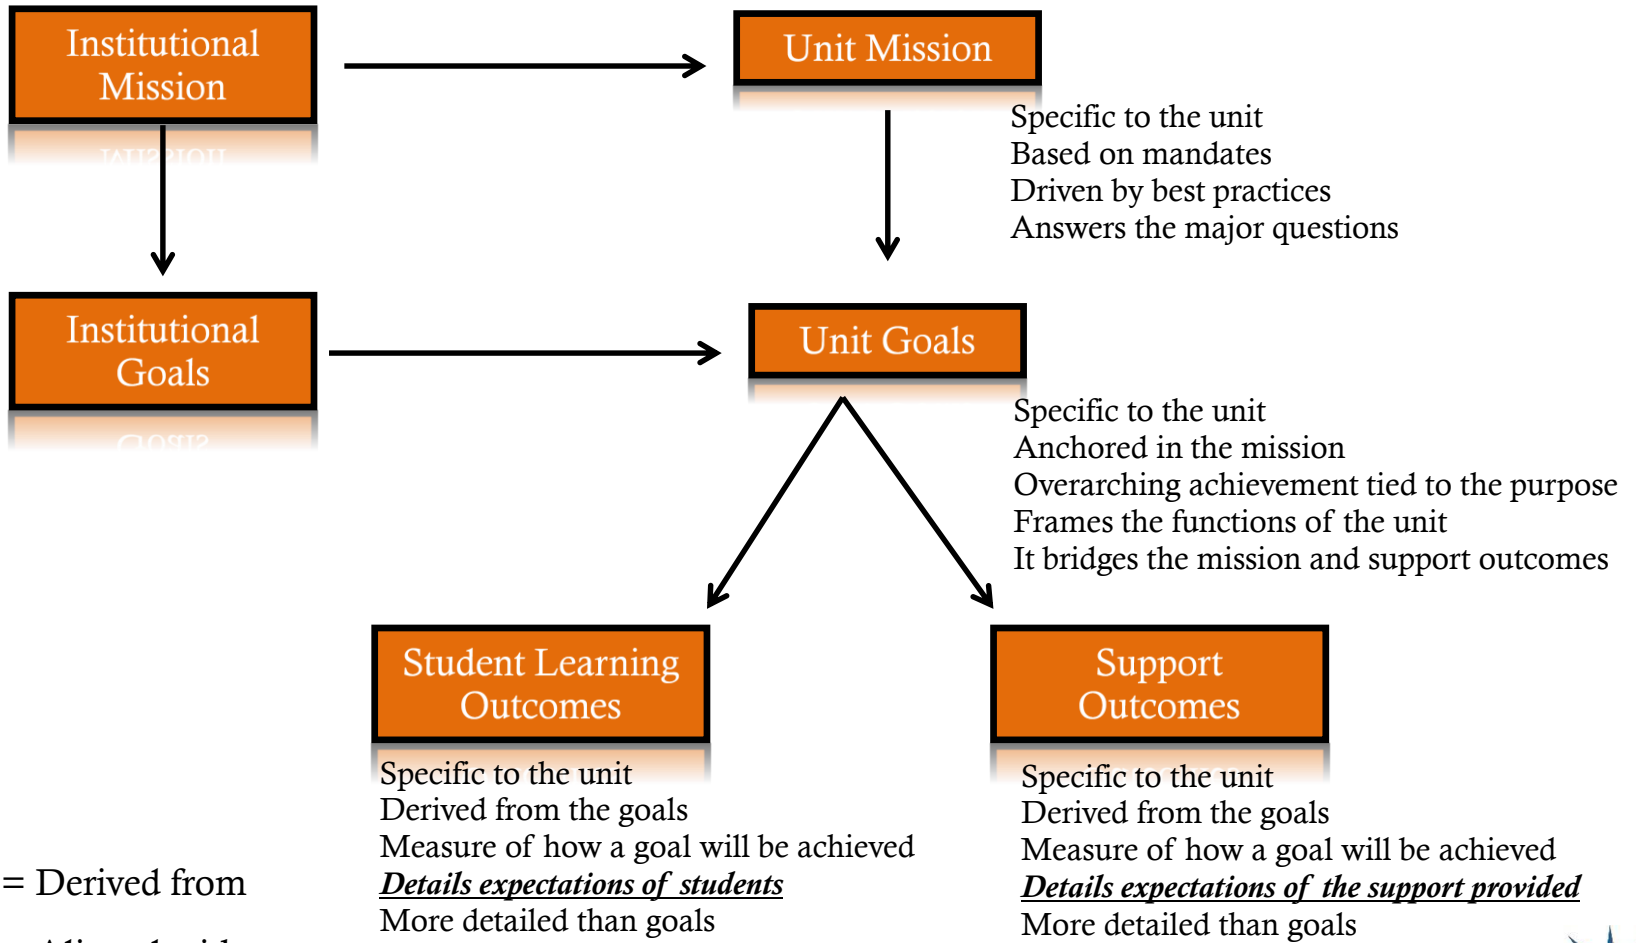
Institutional Mission

Unit Mission

Specific to the unit
Based on mandates
Driven by best practices
Answers the major questions

Institutional Goals

Unit Goals

Specific to the unit
Anchored in the mission
Overarching achievement tied to the purpose
Frames the functions of the unit
It bridges the mission and support outcomes

Student Learning Outcomes

Specific to the unit
Derived from the goals
Measure of how a goal will be achieved
***Details expectations of students***
More detailed than goals

Support Outcomes

Specific to the unit
Derived from the goals
Measure of how a goal will be achieved
***Details expectations of the support provided***
More detailed than goals

= Derived from

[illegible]